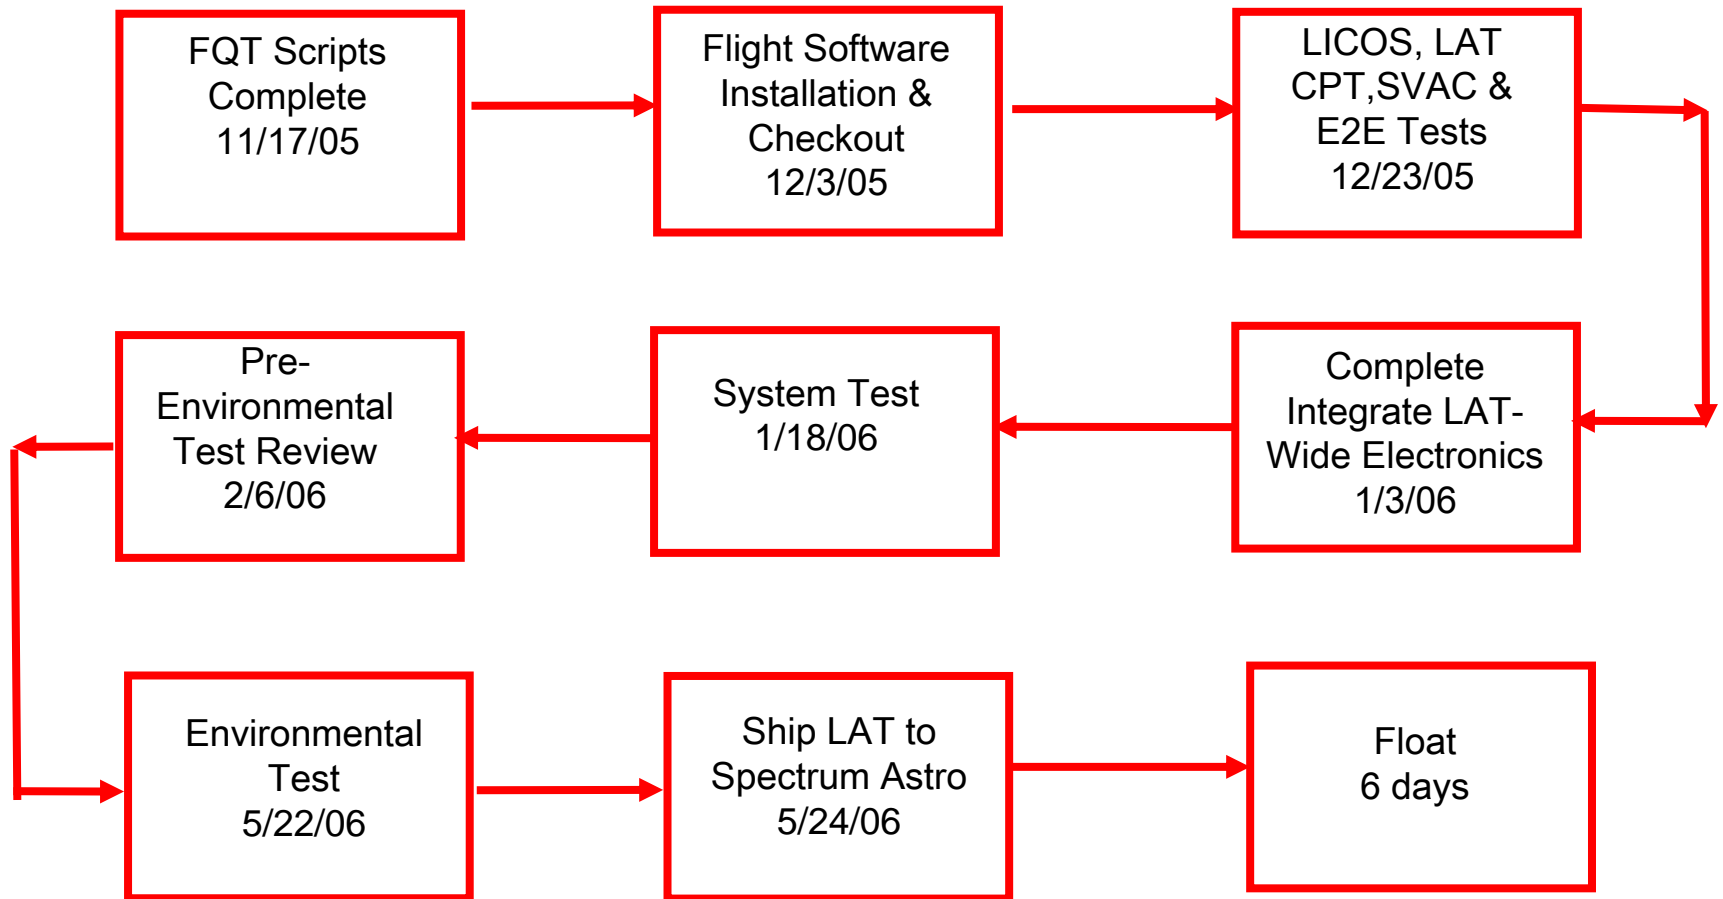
FQT Scripts Complete 11/17/05

Flight Software Installation & Checkout 12/3/05

LICOS, LAT CPT,SVAC & E2E Tests 12/23/05

Complete Integrate LAT-Wide Electronics 1/3/06

System Test 1/18/06

Pre-Environmental Test Review 2/6/06

Environmental Test 5/22/06

Ship LAT to Spectrum Astro 5/24/06

Float 6 days